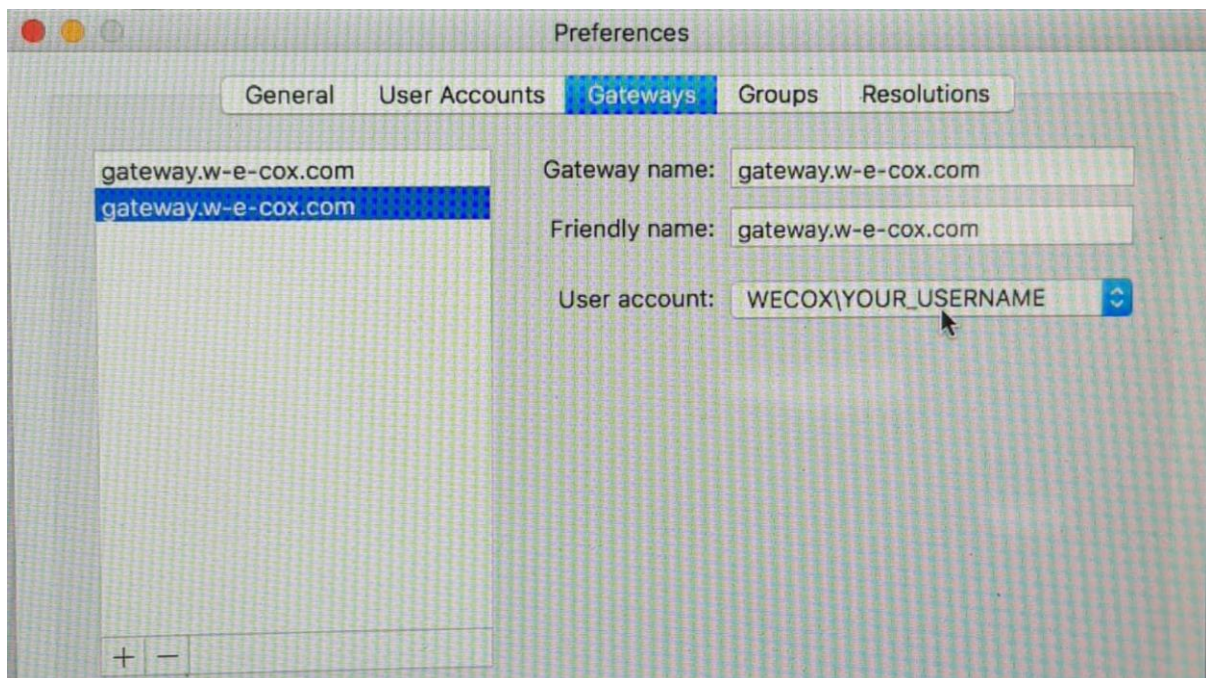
Preferences

General User Accounts Gateways Groups Resolutions

gateway.w-e-cox.com
gateway.w-e-cox.com

Gateway name: gateway.w-e-cox.com

Friendly name: gateway.w-e-cox.com

User account: WECOX\YOUR_USERNAME

+ −